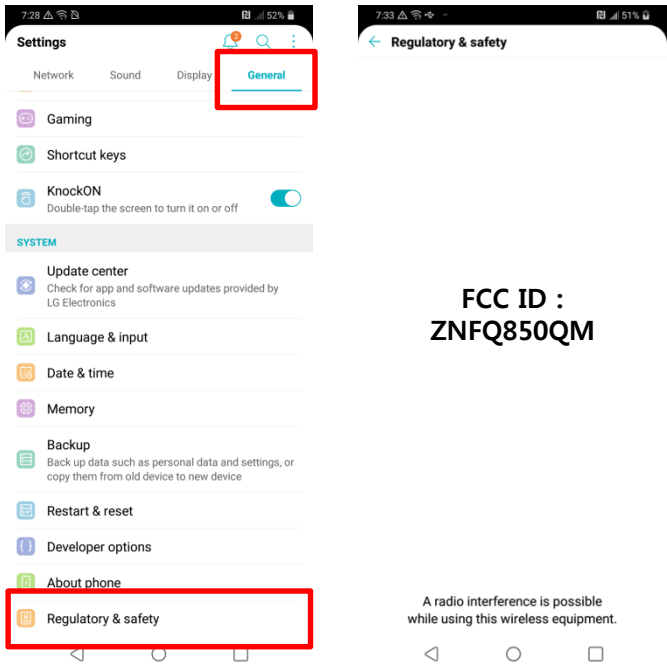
7:28 52%

Settings

2

Network Sound Display General

Gaming

Shortcut keys

KnockON
Double-tap the screen to turn it on or off

SYSTEM

Update center
Check for app and software updates provided by LG Electronics

Language & input

Date & time

Memory

Backup
Back up data such as personal data and settings, or copy them from old device to new device

Restart & reset

Developer options

About phone

Regulatory & safety

7:33 51%

Regulatory & safety

FCC ID : ZNFQ850QM

A radio interference is possible while using this wireless equipment.